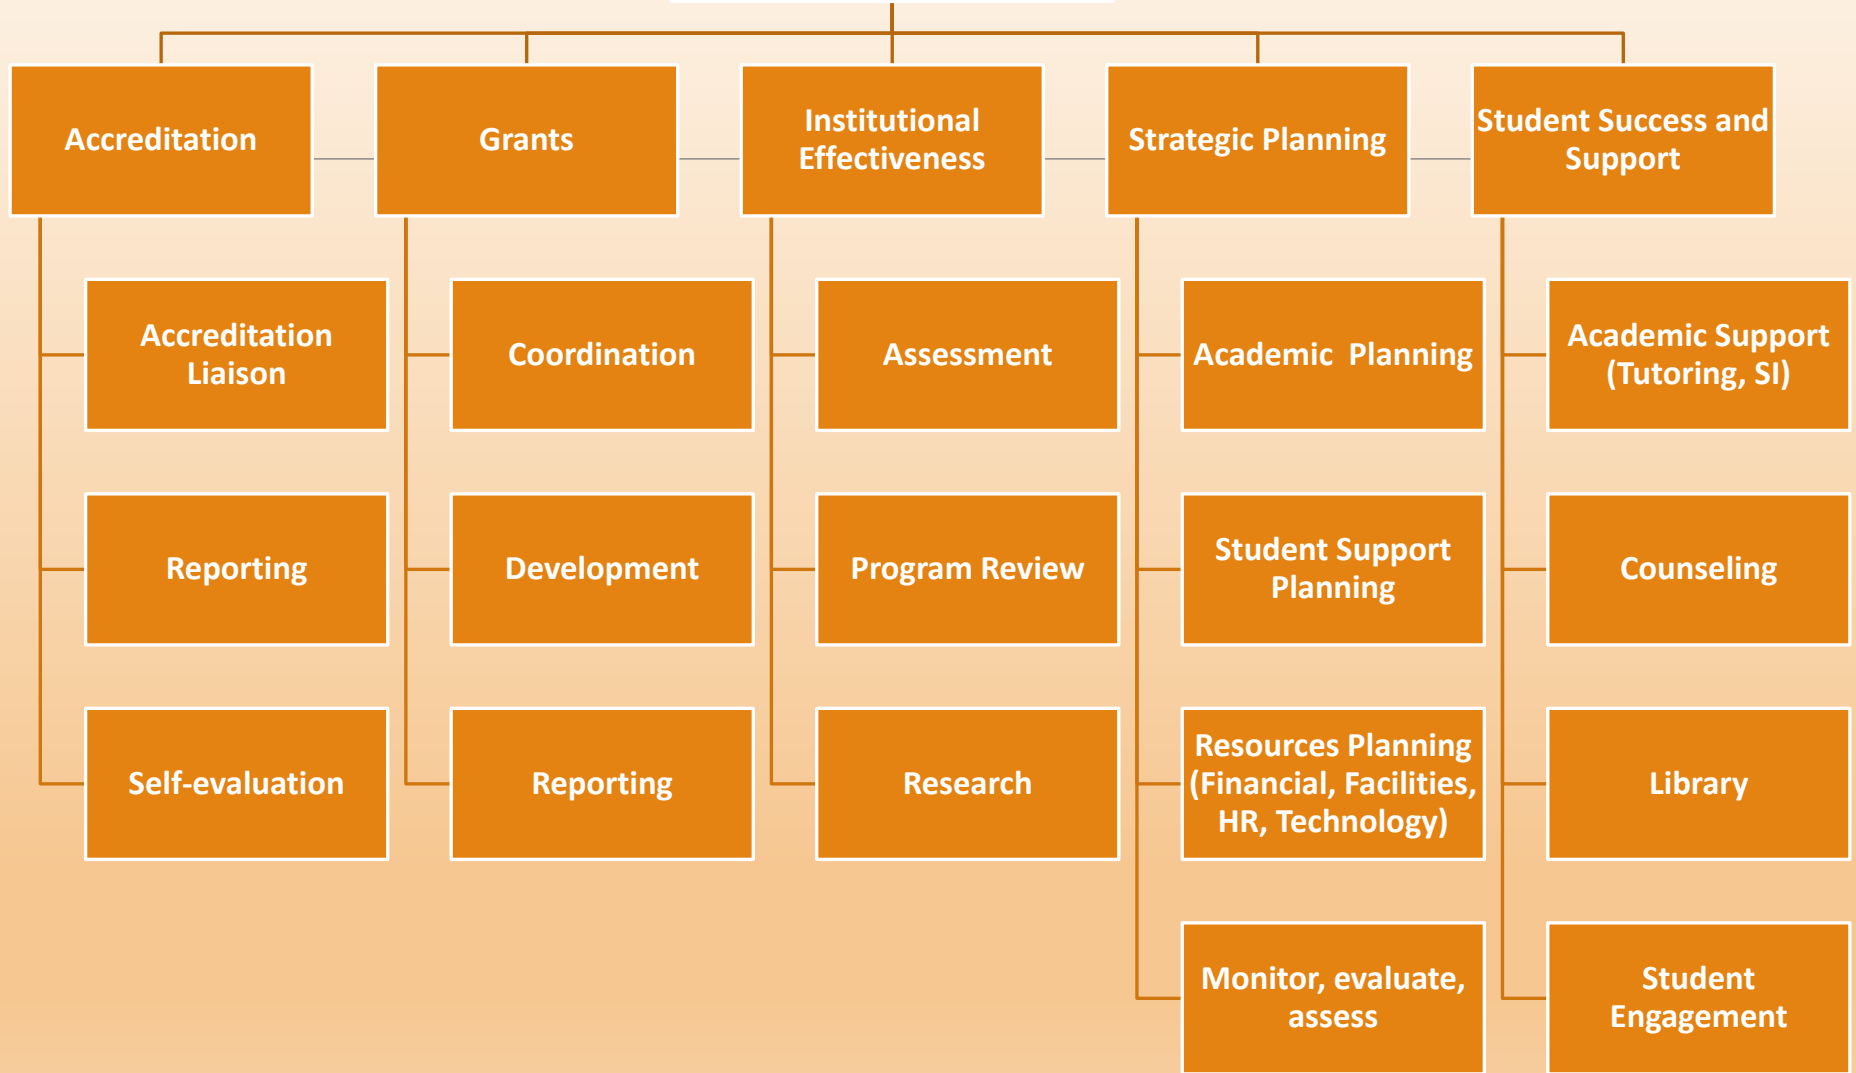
Accreditation

Accreditation Liaison

Reporting

Self-evaluation

Grants

Coordination

Development

Reporting

Institutional Effectiveness

Assessment

Program Review

Research

Strategic Planning

Academic Planning

Student Support Planning

Resources Planning (Financial, Facilities, HR, Technology)

Monitor, evaluate, assess

Student Success and Support

Academic Support (Tutoring, SI)

Counseling

Library

Student Engagement